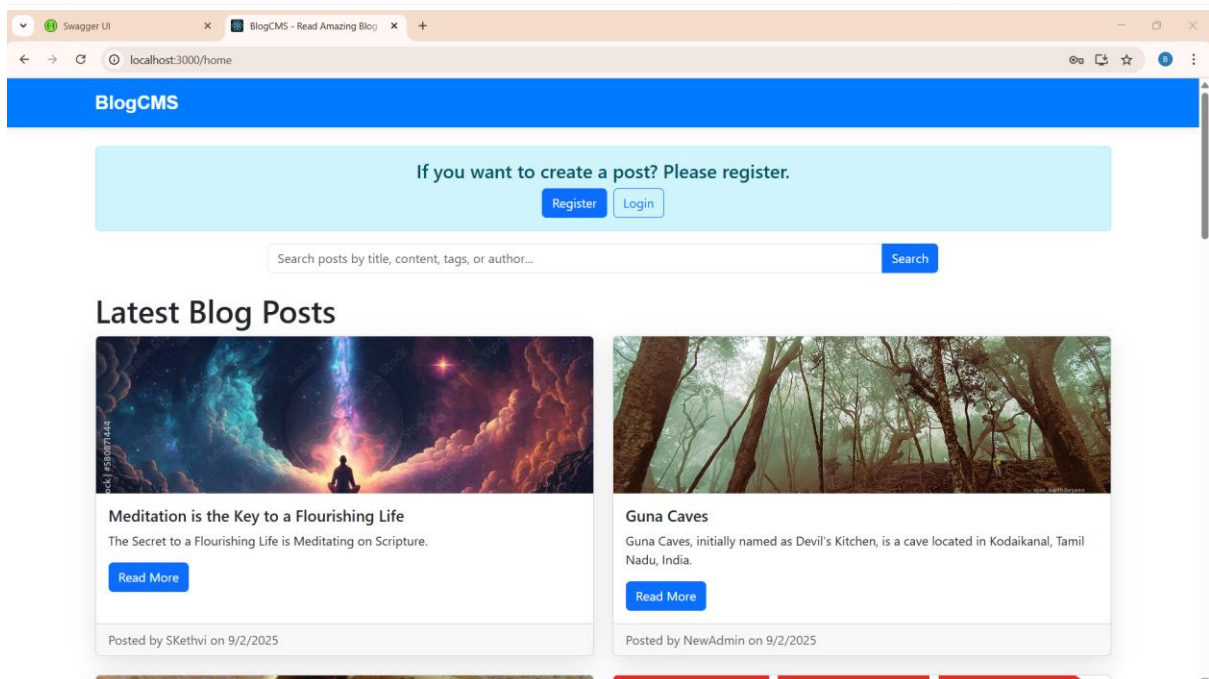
Swagger UI
BlogCMS - Read Amazing Blog
localhost:3000/home

BlogCMS

If you want to create a post? Please register.
Register Login

Search posts by title, content, tags, or author...
Search

Latest Blog Posts

ock | #580871444

Meditation is the Key to a Flourishing Life
The Secret to a Flourishing Life is Meditating on Scripture.
Read More
Posted by SKethvi on 9/2/2025

Guna Caves
Guna Caves, initially named as Devil's Kitchen, is a cave located in Kodaikanal, Tamil Nadu, India.
Read More
Posted by NewAdmin on 9/2/2025